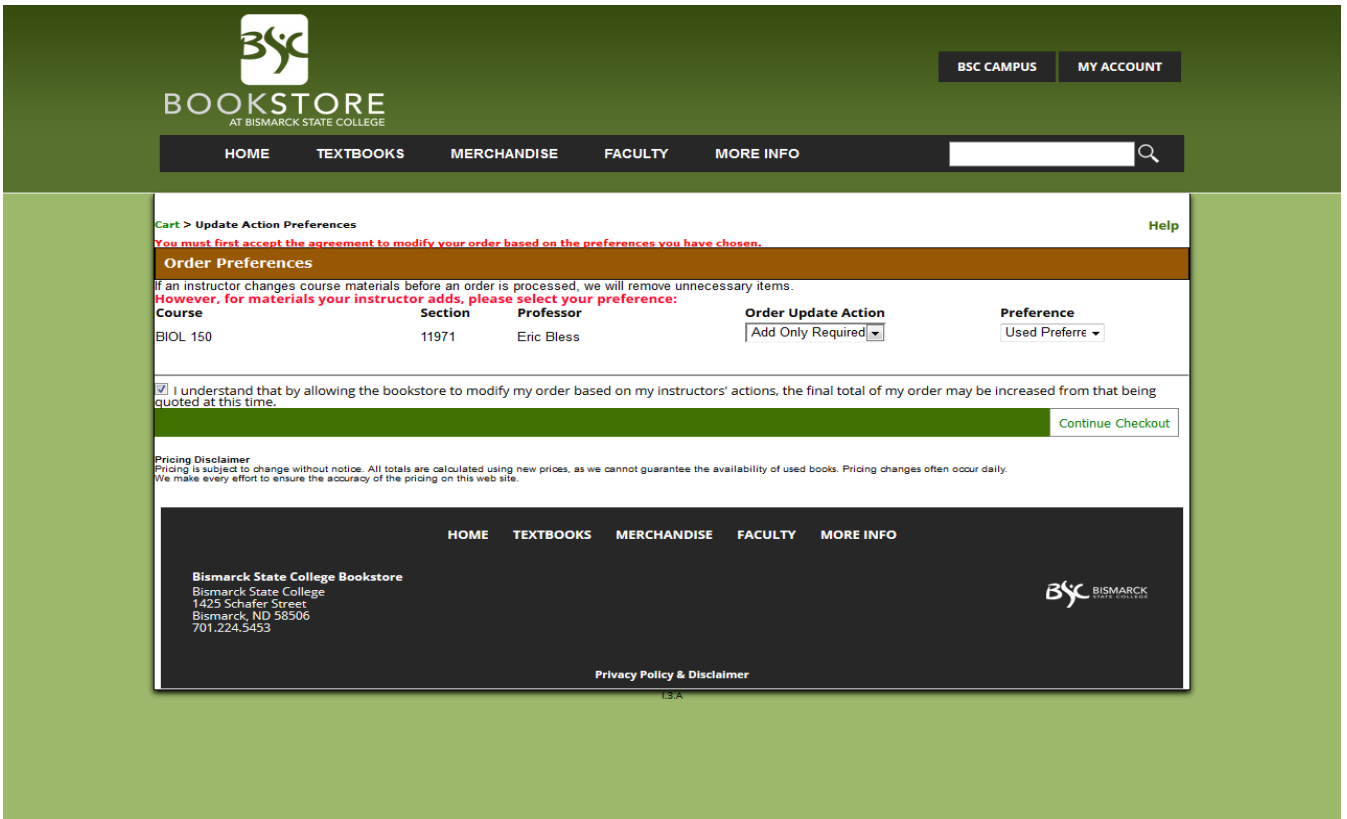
BSC
BOOKSTORE
AT BISMARCK STATE COLLEGE

BSC CAMPUS
MY ACCOUNT

HOME
TEXTBOOKS
MERCHANDISE
FACULTY
MORE INFO

Cart > Update Action Preferences
Help
You must first accept the agreement to modify your order based on the preferences you have chosen.

Order Preferences

If an instructor changes course materials before an order is processed, we will remove unnecessary items.
However, for materials your instructor adds, please select your preference:

| Course | Section | Professor | Order Update Action | Preference |
|---|---|---|---|---|
| BIOL 150 | 11971 | Eric Bless | Add Only Required | Used Preferre |

I understand that by allowing the bookstore to modify my order based on my instructors' actions, the final total of my order may be increased from that being quoted at this time.

Continue Checkout

Pricing Disclaimer
Pricing is subject to change without notice. All totals are calculated using new prices, as we cannot guarantee the availability of used books. Pricing changes often occur daily.
We make every effort to ensure the accuracy of the pricing on this web site.

HOME
TEXTBOOKS
MERCHANDISE
FACULTY
MORE INFO

Bismarck State College Bookstore
Bismarck State College
1425 Schafer Street
Bismarck, ND 58506
701.224.5453

BSC BISMARCK STATE COLLEGE

Privacy Policy & Disclaimer

1.3.A